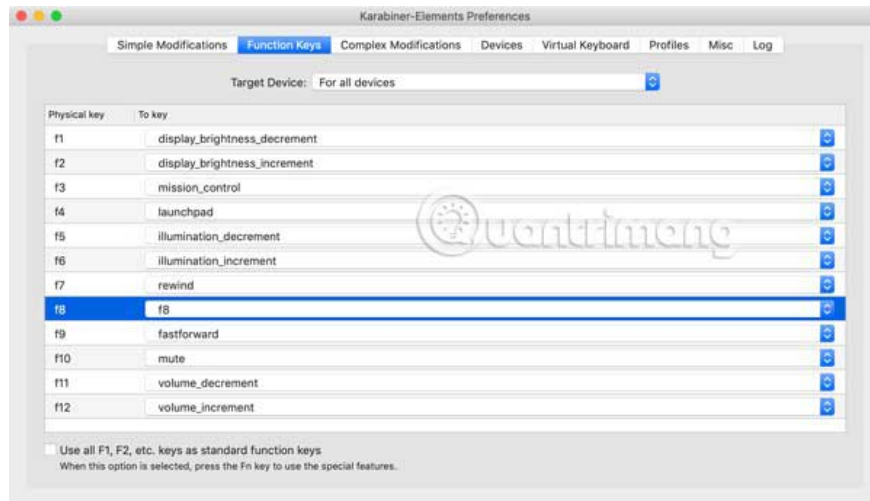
Karabiner-Elements Preferences

Simple Modifications | Function Keys | Complex Modifications | Devices | Virtual Keyboard | Profiles | Misc | Log

Target Device: For all devices

| Physical key | To key |
|---|---|
| f1 | display_brightness_decrement |
| f2 | display_brightness_increment |
| f3 | mission_control |
| f4 | launchpad |
| f5 | illumination_decrement |
| f6 | illumination_increment |
| f7 | rewind |
| f8 | f8 |
| f9 | fastforward |
| f10 | mute |
| f11 | volume_decrement |
| f12 | volume_increment |

Quantrimang

Use all F1, F2, etc. keys as standard function keys
When this option is selected, press the Fn key to use the special features.